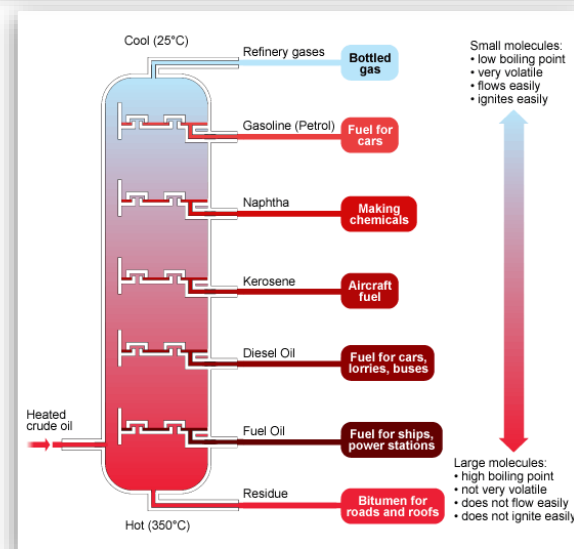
Cool (25°C)

Refinery gases

Bottled gas

Small molecules:
• low boiling point
• very volatile
• flows easily
• ignites easily

Gasoline (Petrol)

Fuel for cars

Naphtha

Making chemicals

Kerosene

Aircraft fuel

Diesel Oil

Fuel for cars, lorries, buses

Heated crude oil

Fuel Oil

Fuel for ships, power stations

Large molecules:
• high boiling point
• not very volatile
• does not flow easily
• does not ignite easily

Residue

Bitumen for roads and roofs

Hot (350°C)